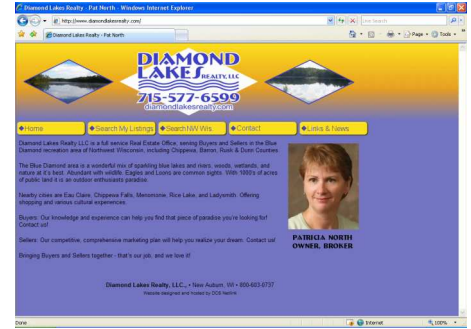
Diamond Lakes Realty - Pat North - Windows Internet Explorer

http://www.diamondlakesrealty.com/

Live Search

Diamond Lakes Realty - Pat North

Page · Tools ·

DIAMOND LAKES REALTY, LLC

715-577-6599

diamondlakesrealty.com

◆Home ◆Search My Listings ◆Search NW Wis. ◆Contact ◆Links & News

Diamond Lakes Realty is a full service Real Estate Office, serving Buyers and Sellers in the Blue Diamond recreation area of Northwest Wisconsin, including Chippewa, Barron, Rusk & Dunn Counties.

The Blue Diamond area is a wonderful mix of sparkling blue lakes and rivers, woods, wetlands, and nature at it's best. Abundant with wildlife, Eagles and Loons are common sights. With 1000's of acres of public land it is an outdoor enthusiasts paradise.

Nearby cities are Eau Claire, Chippewa Falls, Menomonie, Rice Lake, and Ladysmith. Offering shopping and varied cultural experiences.

Buyers: Our knowledge and experience can help you find that piece of paradise you're looking for! Contact us!

Sellers: Our competitive, comprehensive marketing plan will help you realize your dream. Contact us!

Bringing Buyers and Sellers together - that's our job, and we love it!

PATRICIA NORTH
OWNER, BROKER

Diamond Lakes Realty, LLC., • New Auburn, WI • 800-803-0737
Website designed and hosted by DCE NetInk

Done

Internet

100%